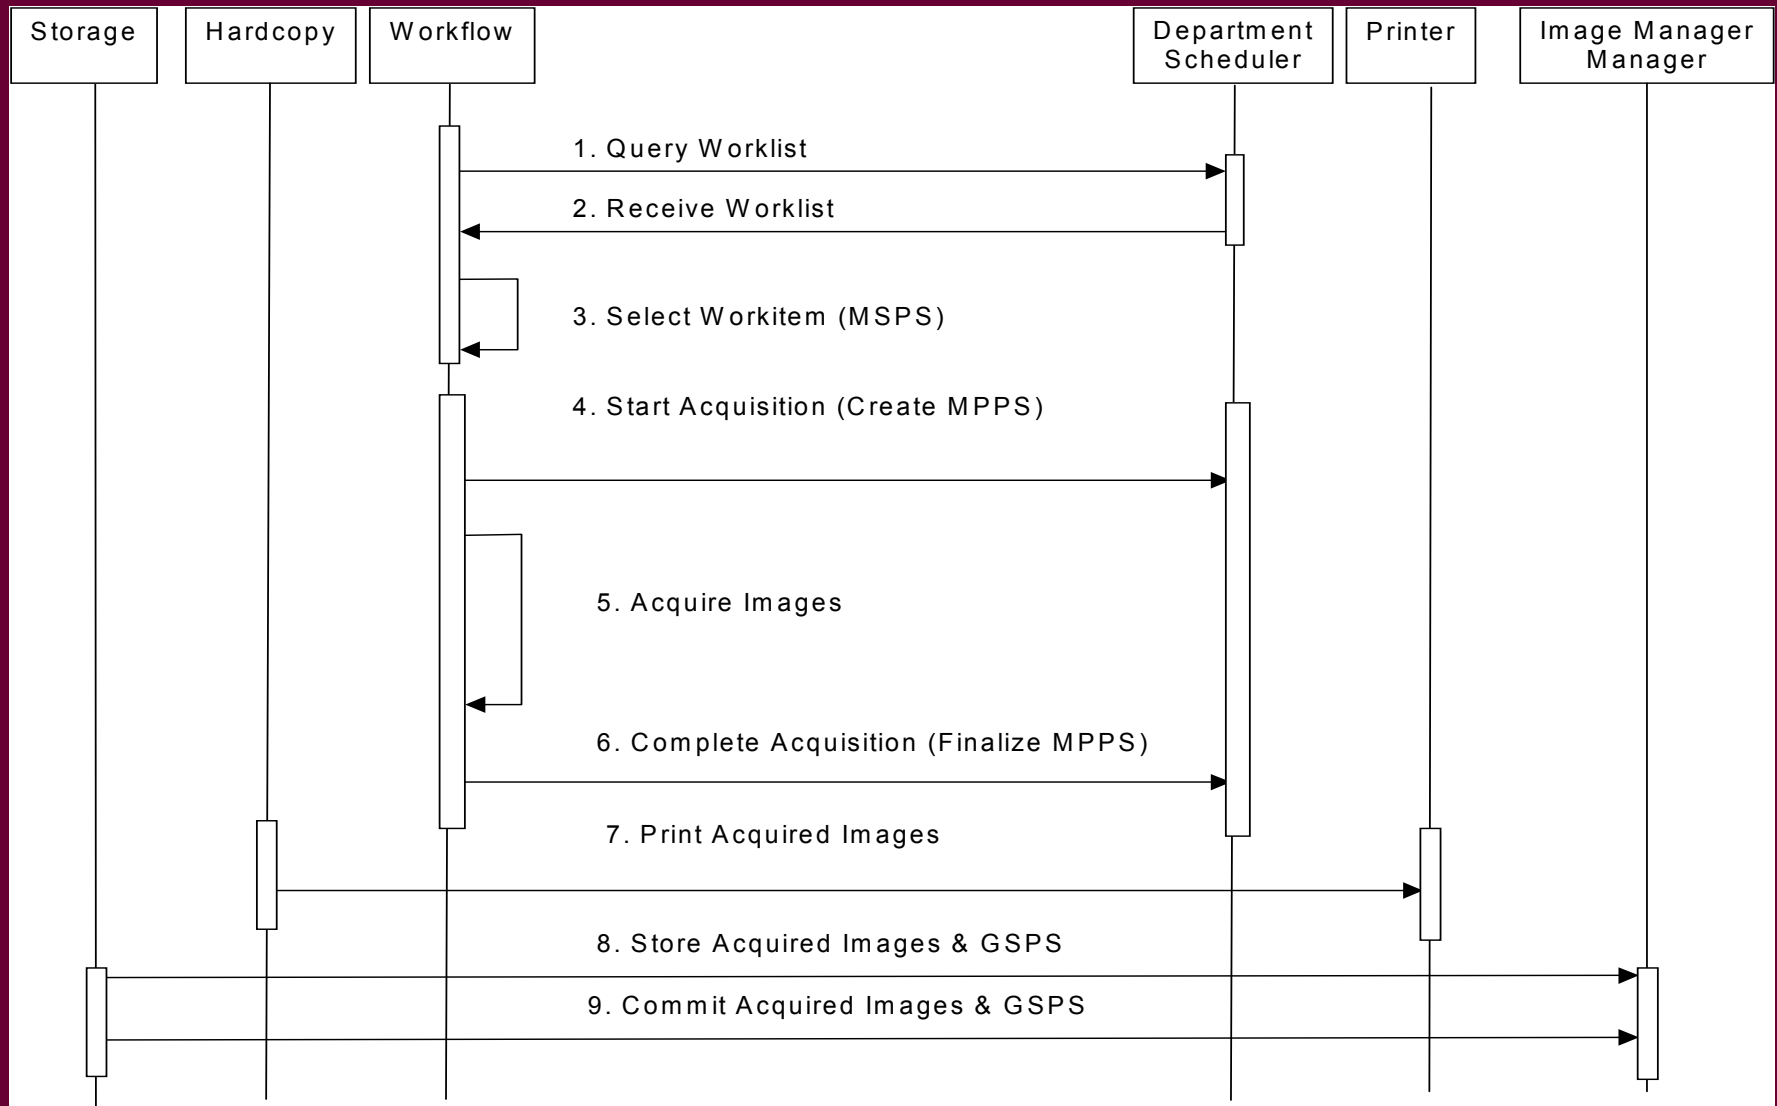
Storage

Hardcopy

Workflow

Department Scheduler

Printer

Image Manager Manager

1. Query Worklist

2. Receive Worklist

3. Select Workitem (MSPS)

4. Start Acquisition (Create MPPS)

5. Acquire Images

6. Complete Acquisition (Finalize MPPS)

7. Print Acquired Images

8. Store Acquired Images & GSPS

9. Commit Acquired Images & GSPS